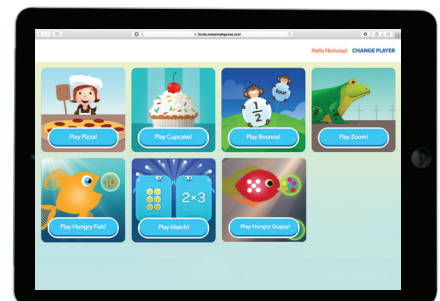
florida.mobilemathgames.com

Hello Nicholas! CHANGE PLAYER

Play Pizza!

Play Cupcake!

$\frac{1}{2}$

four

Play Bounce!

Play Zoom!

10

Play Hungry Fish!

$2\times3$

Play Match!

Play Hungry Guppy!